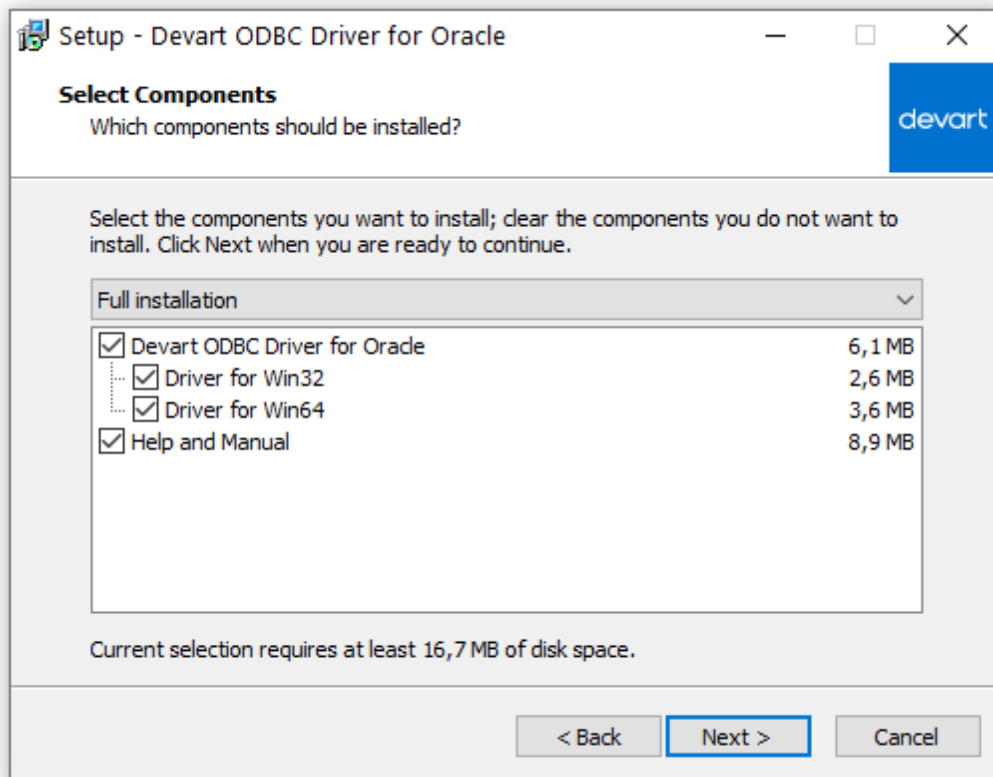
Setup - Devart ODBC Driver for Oracle

Select Components
Which components should be installed?

devart

Select the components you want to install; clear the components you do not want to install. Click Next when you are ready to continue.

Full installation

| | |
|---|---|
| Devart ODBC Driver for Oracle | 6,1 MB |
| Driver for Win32 | 2,6 MB |
| Driver for Win64 | 3,6 MB |
| Help and Manual | 8,9 MB |

Current selection requires at least 16,7 MB of disk space.

< Back  Next >  Cancel